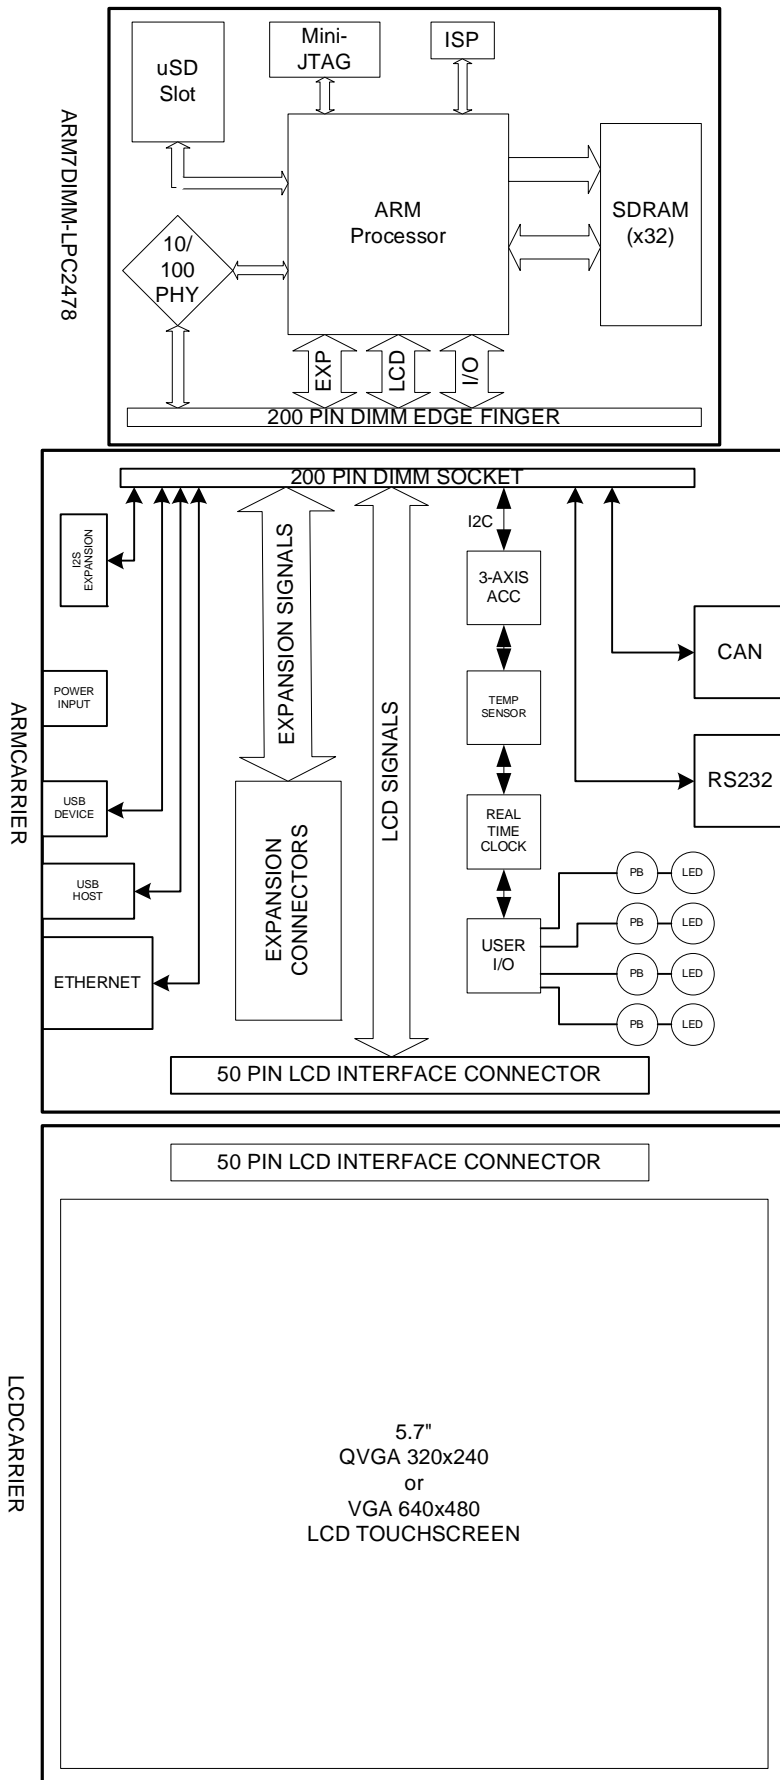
ARM7DIMM-LPC2478

uSD Slot

Mini-JTAG

ISP

ARM Processor

SDRAM (x32)

10/ 100 PHY

EXP

LCD

I/O

200 PIN DIMM EDGE FINGER

ARMCARRIER

200 PIN DIMM SOCKET

I2S EXPANSION

POWER INPUT

USB DEVICE

USB HOST

ETHERNET

EXPANSION SIGNALS

EXPANSION CONNECTORS

LCD SIGNALS

I2C

3-AXIS ACC

TEMP SENSOR

REAL TIME CLOCK

USER I/O

PB

LED

PB

LED

PB

LED

PB

LED

CAN

RS232

50 PIN LCD INTERFACE CONNECTOR

LCDCARRIER

50 PIN LCD INTERFACE CONNECTOR

5.7"
QVGA 320x240
or
VGA 640x480
LCD TOUCHSCREEN